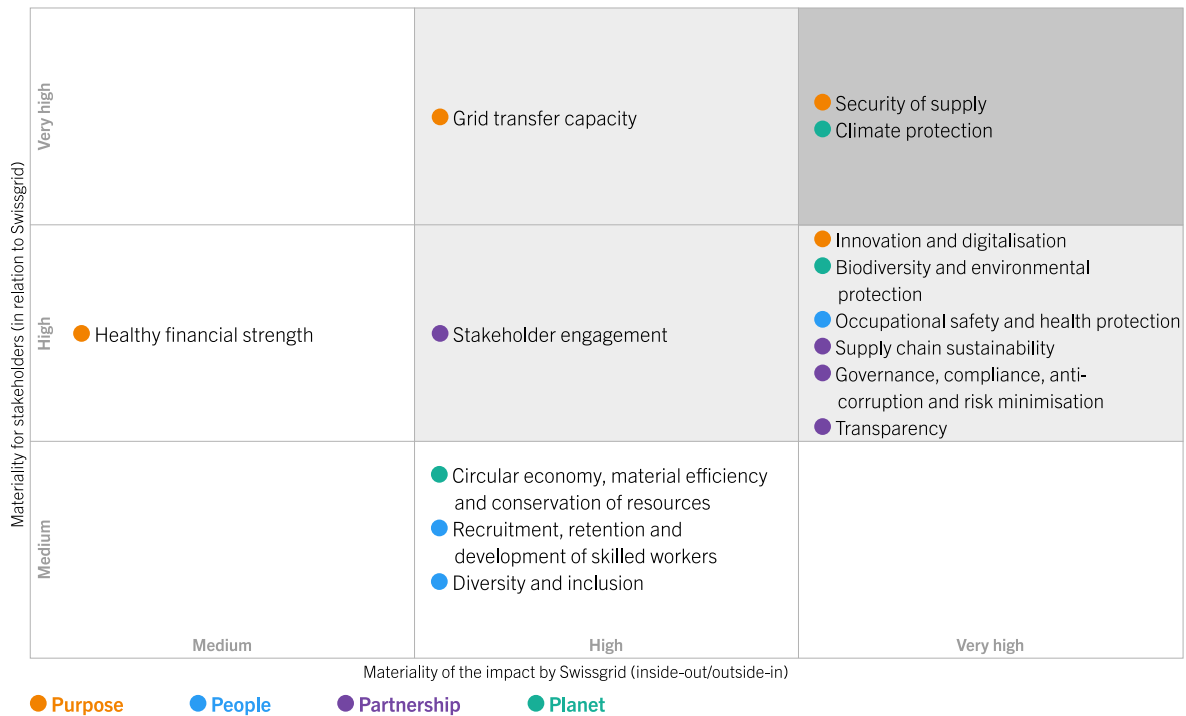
Materiality for stakeholders (in relation to Swissgrid)

| | Medium | High | Very high |
|---|---|---|---|
| Very high | | Grid transfer capacity | Security of supply<br>Climate protection |
| High | Healthy financial strength | Stakeholder engagement | Innovation and digitalisation<br>Biodiversity and environmental protection<br>Occupational safety and health protection<br>Supply chain sustainability<br>Governance, compliance, anticorruption and risk minimisation<br>Transparency |
| Medium | | Circular economy, material efficiency and conservation of resources<br>Recruitment, retention and development of skilled workers<br>Diversity and inclusion | |

Materiality of the impact by Swissgrid (inside-out/outside-in)

Purpose People Partnership Planet